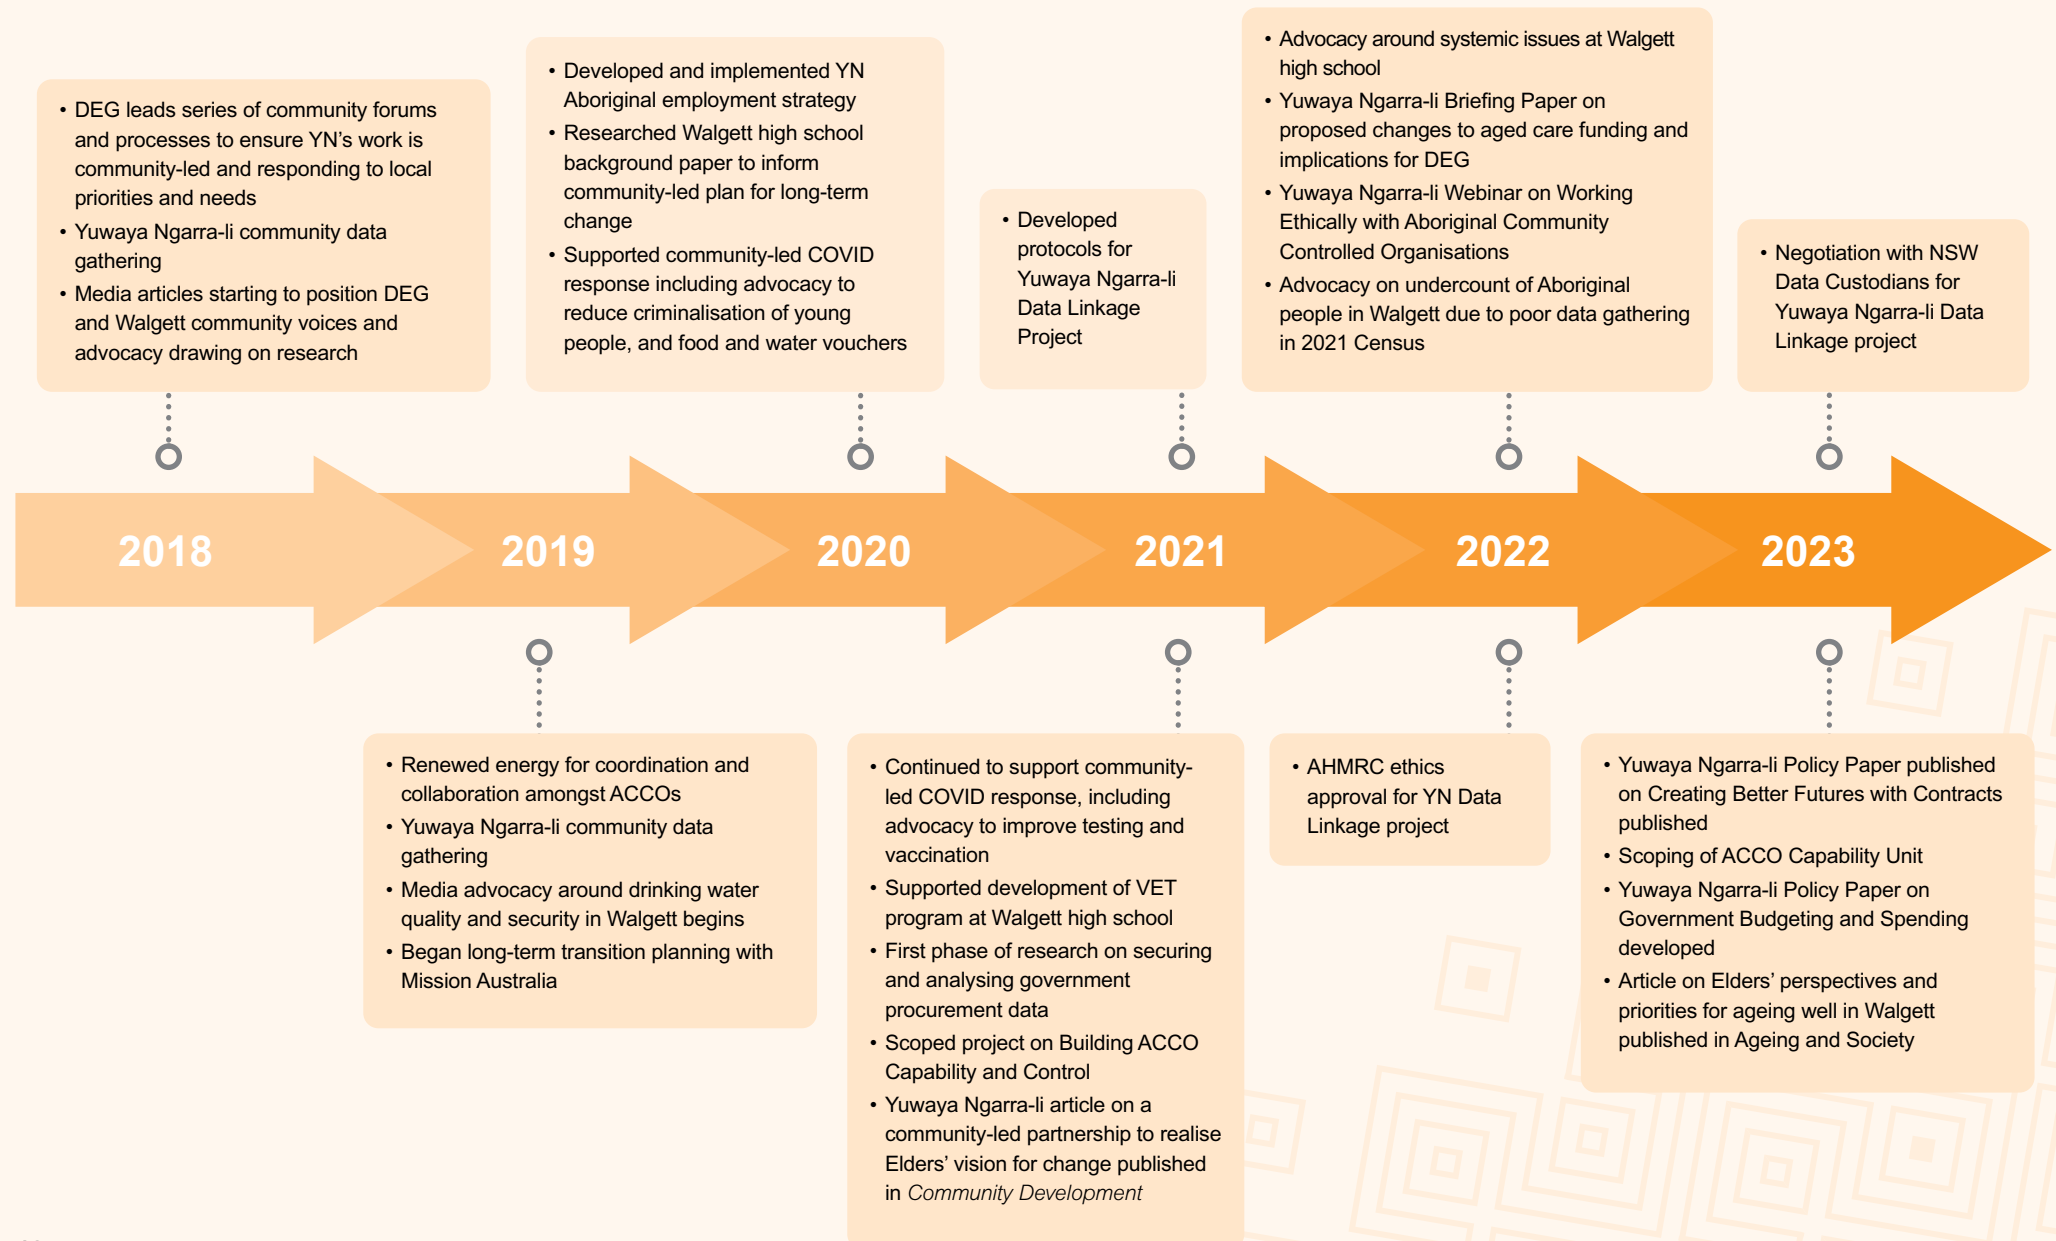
• DEG leads series of community forums and processes to ensure YN's work is community-led and responding to local priorities and needs
• Yuwaya Ngarra-li community data gathering
• Media articles starting to position DEG and Walgett community voices and advocacy drawing on research

• Developed and implemented YN Aboriginal employment strategy
• Researched Walgett high school background paper to inform community-led plan for long-term change
• Supported community-led COVID response including advocacy to reduce criminalisation of young people, and food and water vouchers

• Developed protocols for Yuwaya Ngarra-li Data Linkage Project

• Advocacy around systemic issues at Walgett high school
• Yuwaya Ngarra-li Briefing Paper on proposed changes to aged care funding and implications for DEG
• Yuwaya Ngarra-li Webinar on Working Ethically with Aboriginal Community Controlled Organisations
• Advocacy on undercount of Aboriginal people in Walgett due to poor data gathering in 2021 Census

• Negotiation with NSW Data Custodians for Yuwaya Ngarra-li Data Linkage project

2018 2019 2020 2021 2022 2023

• Renewed energy for coordination and collaboration amongst ACCOs
• Yuwaya Ngarra-li community data gathering
• Media advocacy around drinking water quality and security in Walgett begins
• Began long-term transition planning with Mission Australia

• Continued to support community-led COVID response, including advocacy to improve testing and vaccination
• Supported development of VET program at Walgett high school
• First phase of research on securing and analysing government procurement data
• Scoped project on Building ACCO Capability and Control
• Yuwaya Ngarra-li article on a community-led partnership to realise Elders' vision for change published in *Community Development*

• AHMRC ethics approval for YN Data Linkage project

• Yuwaya Ngarra-li Policy Paper published on Creating Better Futures with Contracts published
• Scoping of ACCO Capability Unit
• Yuwaya Ngarra-li Policy Paper on Government Budget and Spending developed
• Article on Elders' perspectives and priorities for ageing well in Walgett published in Ageing and Society